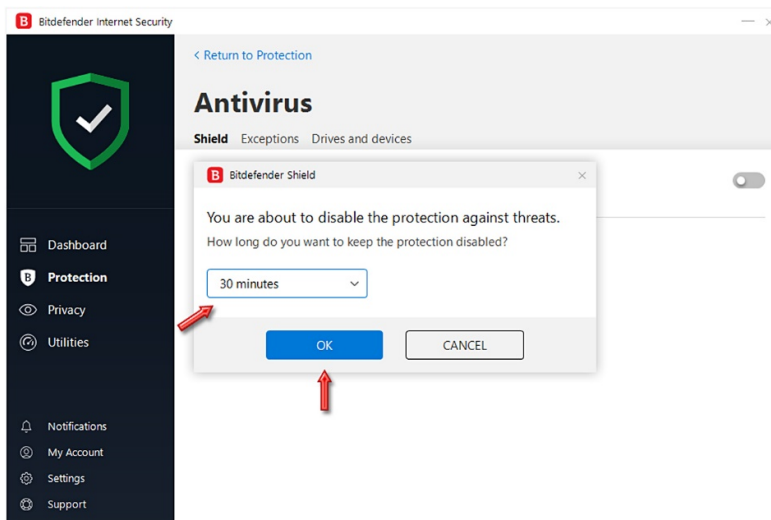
B Bitdefender Internet Security

< Return to Protection

Antivirus

Shield Exceptions Drives and devices

B Bitdefender Shield

You are about to disable the protection against threats.

How long do you want to keep the protection disabled?

30 minutes

OK

CANCEL

Dashboard

Protection

Privacy

Utilities

Notifications

My Account

Settings

Support